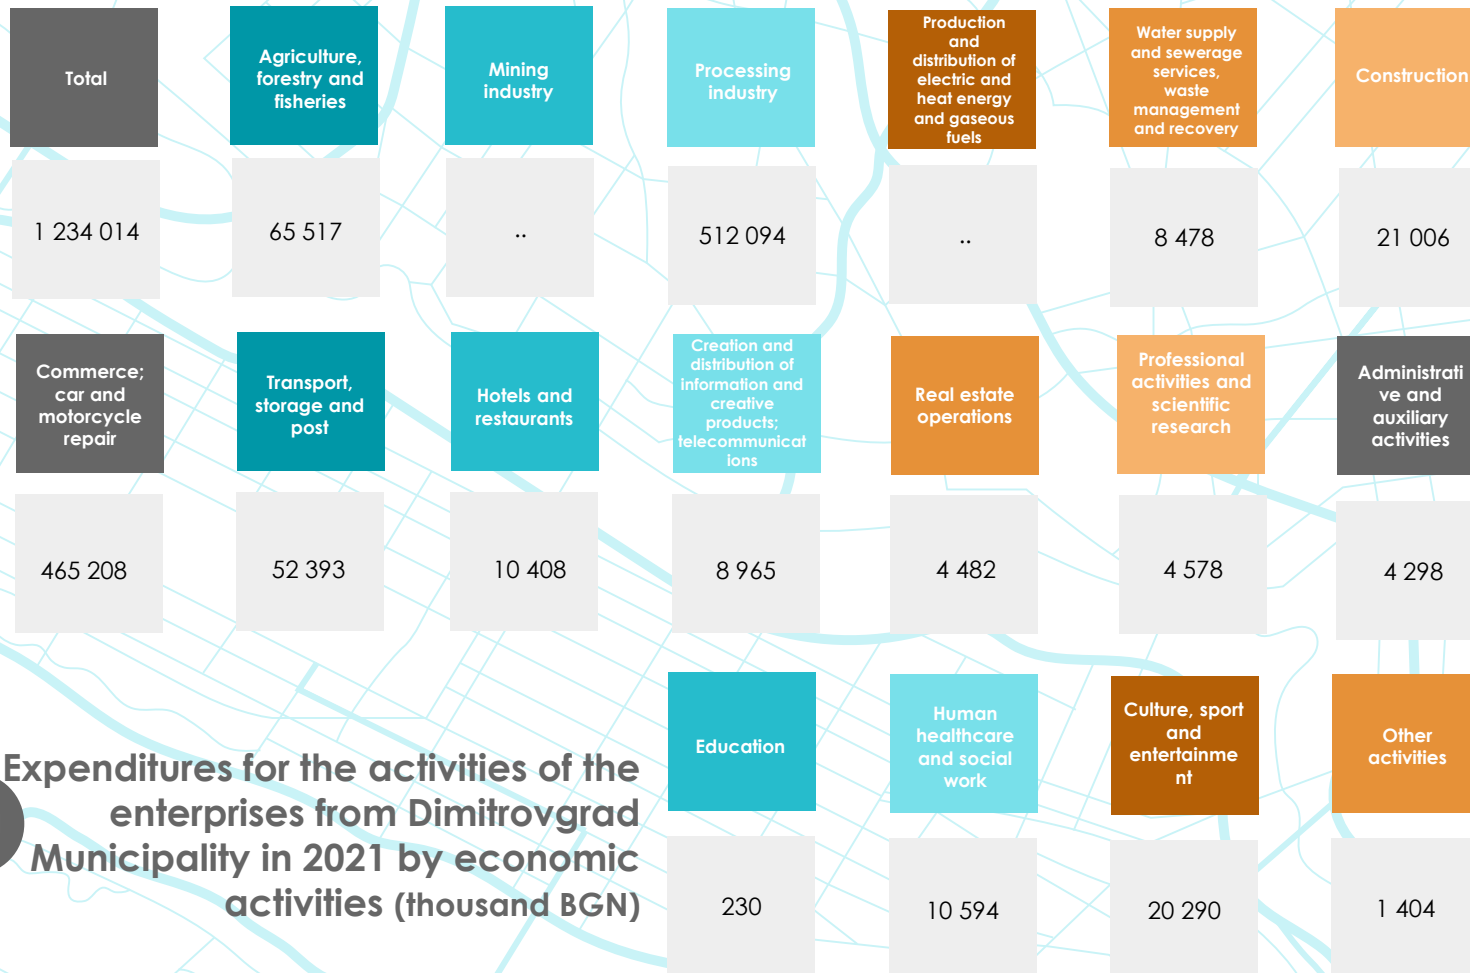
Total

1 234 014

Agriculture, forestry and fisheries

65 517

Mining industry

..

Processing industry

512 094

Production and distribution of electric and heat energy and gaseous fuels

..

Water supply and sewerage services, waste management and recovery

8 478

Construction

21 006

Commerce; car and motorcycle repair

465 208

Transport, storage and post

52 393

Hotels and restaurants

10 408

Creation and distribution of information and creative products; telecommunications

8 965

Real estate operations

4 482

Professional activities and scientific research

4 578

Administrative and auxiliary activities

4 298

Expenditures for the activities of the enterprises from Dimitrovgrad Municipality in 2021 by economic activities (thousand BGN)

Education

230

Human healthcare and social work

10 594

Culture, sport and entertainment

20 290

Other activities

1 404